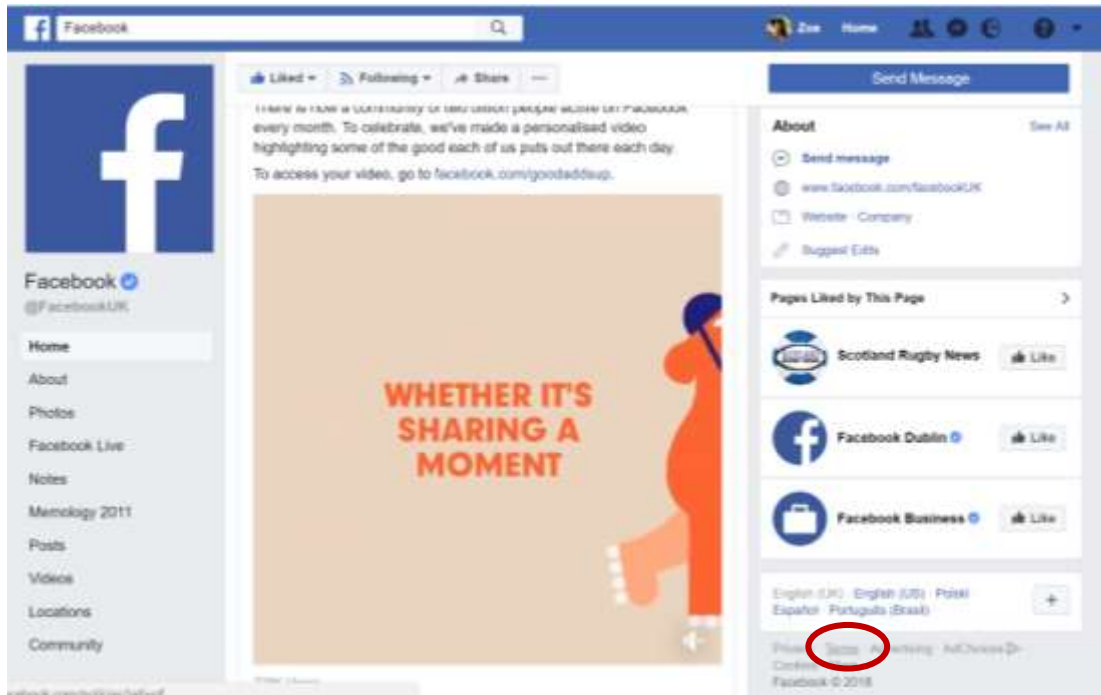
Facebook

Zoe Home

Liked Following Share ...

Send Message

There is now a community of two billion people active on Facebook every month. To celebrate, we've made a personalised video highlighting some of the good each of us puts out there each day.

To access your video, go to facebook.com/goodaddsup.

WHETHER IT'S SHARING A MOMENT

About See All

Send message

www.facebook.com/facebookUK

Website · Company

Suggest Edits

Pages Liked by This Page

Scotland Rugby News Like

Facebook Dublin Like

Facebook Business Like

Facebook

@FacebookUK

Home

About

Photos

Facebook Live

Notes

Memology 2011

Posts

Videos

Locations

Community

English (UK) English (US) Polski Español Português (Brasil)

Privacy · Terms · Advertising · AdChoices · Cookies · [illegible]

Facebook © 2018